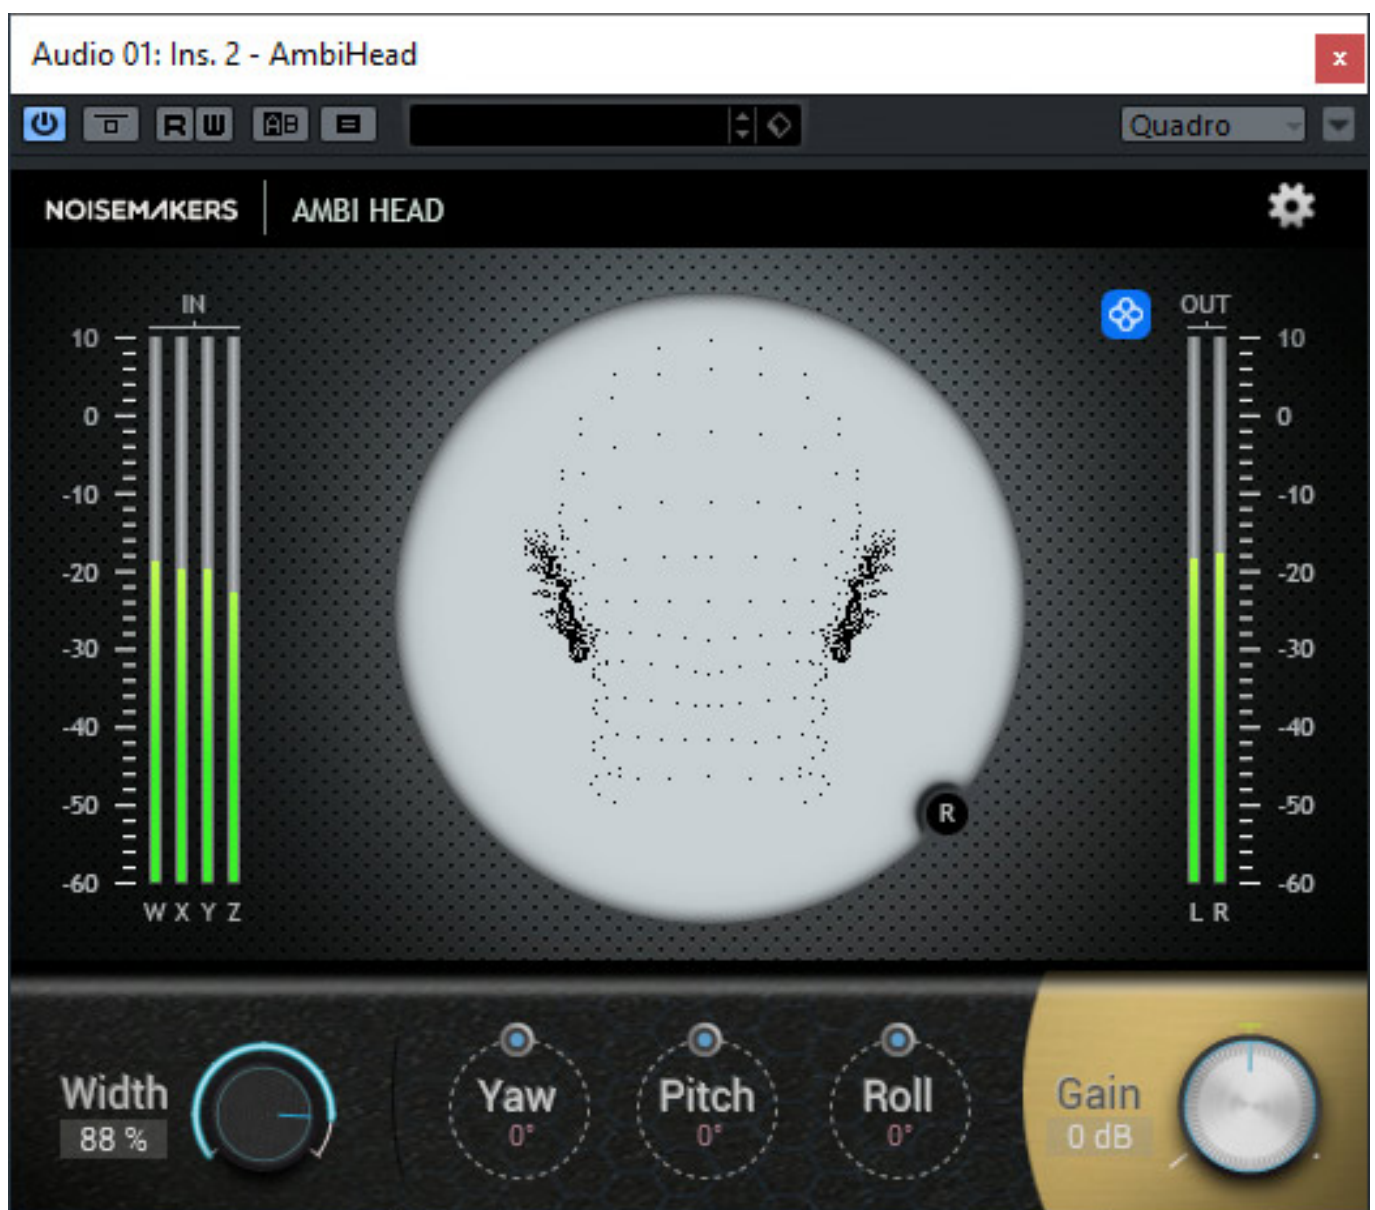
Audio 01: Ins. 2 - AmbiHead

×

R W

Quadro

NOISEMAKERS | AMBI HEAD

IN

10
0
-10
-20
-30
-40
-50
-60

W X Y Z

R

OUT

10
0
-10
-20
-30
-40
-50
-60

L R

Width
88 %

Yaw
0°

Pitch
0°

Roll
0°

Gain
0 dB